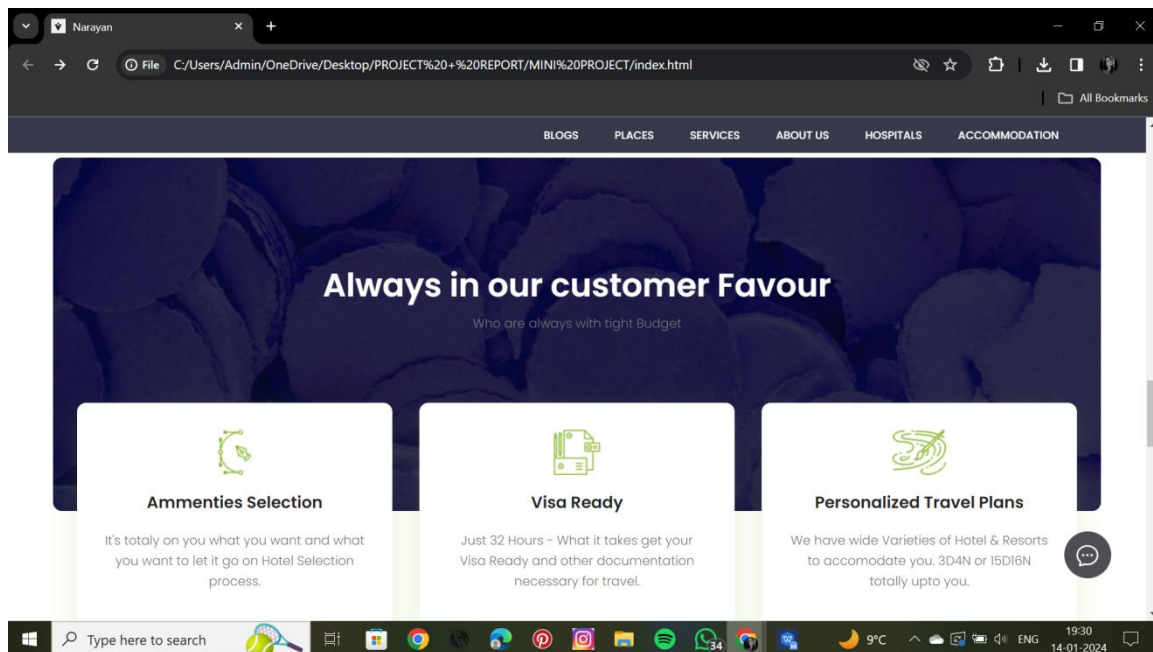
Narayan

File C:/Users/Admin/OneDrive/Desktop/PROJECT%20+%20REPORT/MINI%20PROJECT/index.html

All Bookmarks

BLOGS PLACES SERVICES ABOUT US HOSPITALS ACCOMMODATION

Always in our customer Favour

Who are always with tight Budget

Ammenties Selection

It's totaly on you what you want and what you want to let it go on Hotel Selection process.

Visa Ready

Just 32 Hours - What it takes get your Visa Ready and other documentation necessary for travel.

Personalized Travel Plans

We have wide Varieties of Hotel & Resorts to accomodate you. 3D4N or 15D16N totally upto you.

Type here to search

34

9°C ENG 19:30 14-01-2024